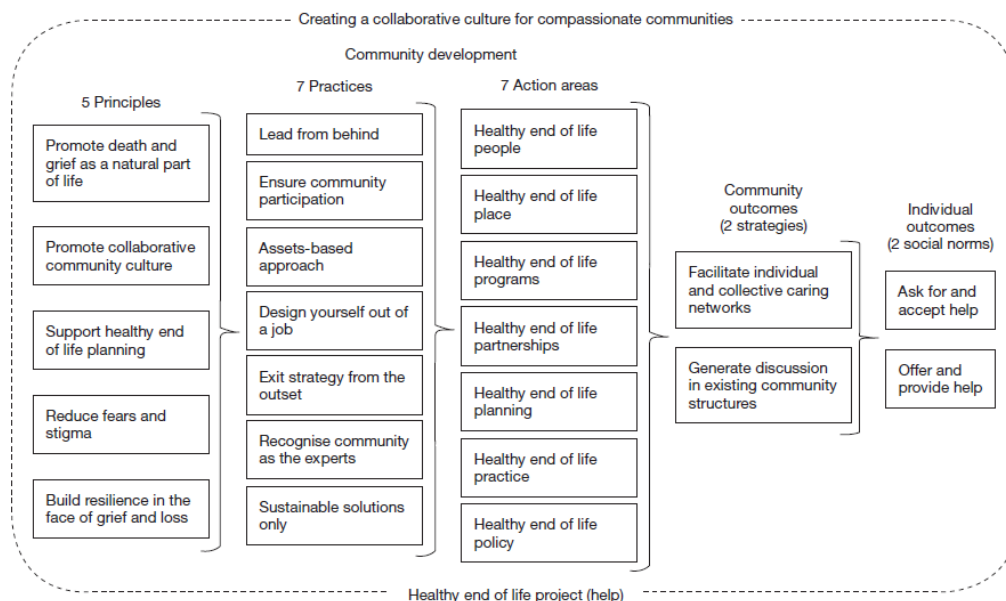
Creating a collaborative culture for compassionate communities

Community development

5 Principles

Promote death and grief as a natural part of life

Promote collaborative community culture

Support healthy end of life planning

Reduce fears and stigma

Build resilience in the face of grief and loss

7 Practices

Lead from behind

Ensure community participation

Assets-based approach

Design yourself out of a job

Exit strategy from the outset

Recognise community as the experts

Sustainable solutions only

7 Action areas

Healthy end of life people

Healthy end of life place

Healthy end of life programs

Healthy end of life partnerships

Healthy end of life planning

Healthy end of life practice

Healthy end of life policy

Community outcomes (2 strategies)

Facilitate individual and collective caring networks

Generate discussion in existing community structures

Individual outcomes (2 social norms)

Ask for and accept help

Offer and provide help

Healthy end of life project (help)